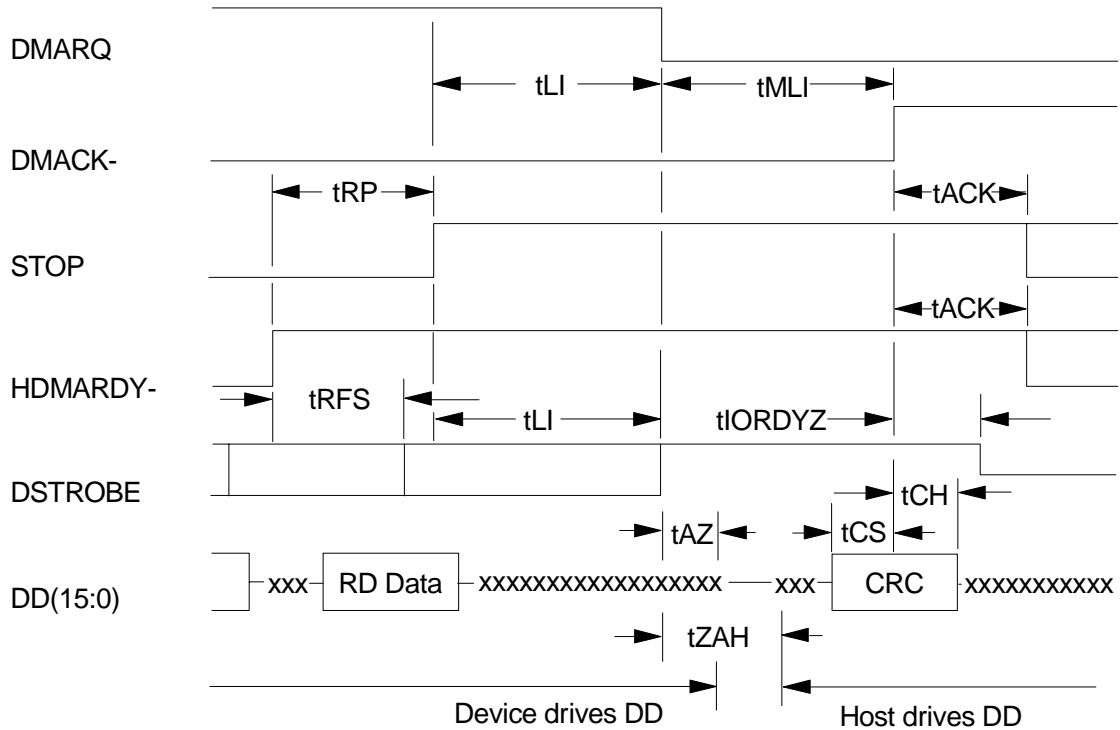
DMARQ

tLI

tMLI

DMACK-

tRP

tACK

STOP

tACK

HDMARDY-

tRFS

tLI

tIORDYZ

DSTROBE

tCH

tAZ

tCS

DD(15:0)

xxx

RD Data

xxxxxxxxxxxxxxxxxx

xxx

CRC

xxxxxxxxxxx

tZAH

Device drives DD

Host drives DD